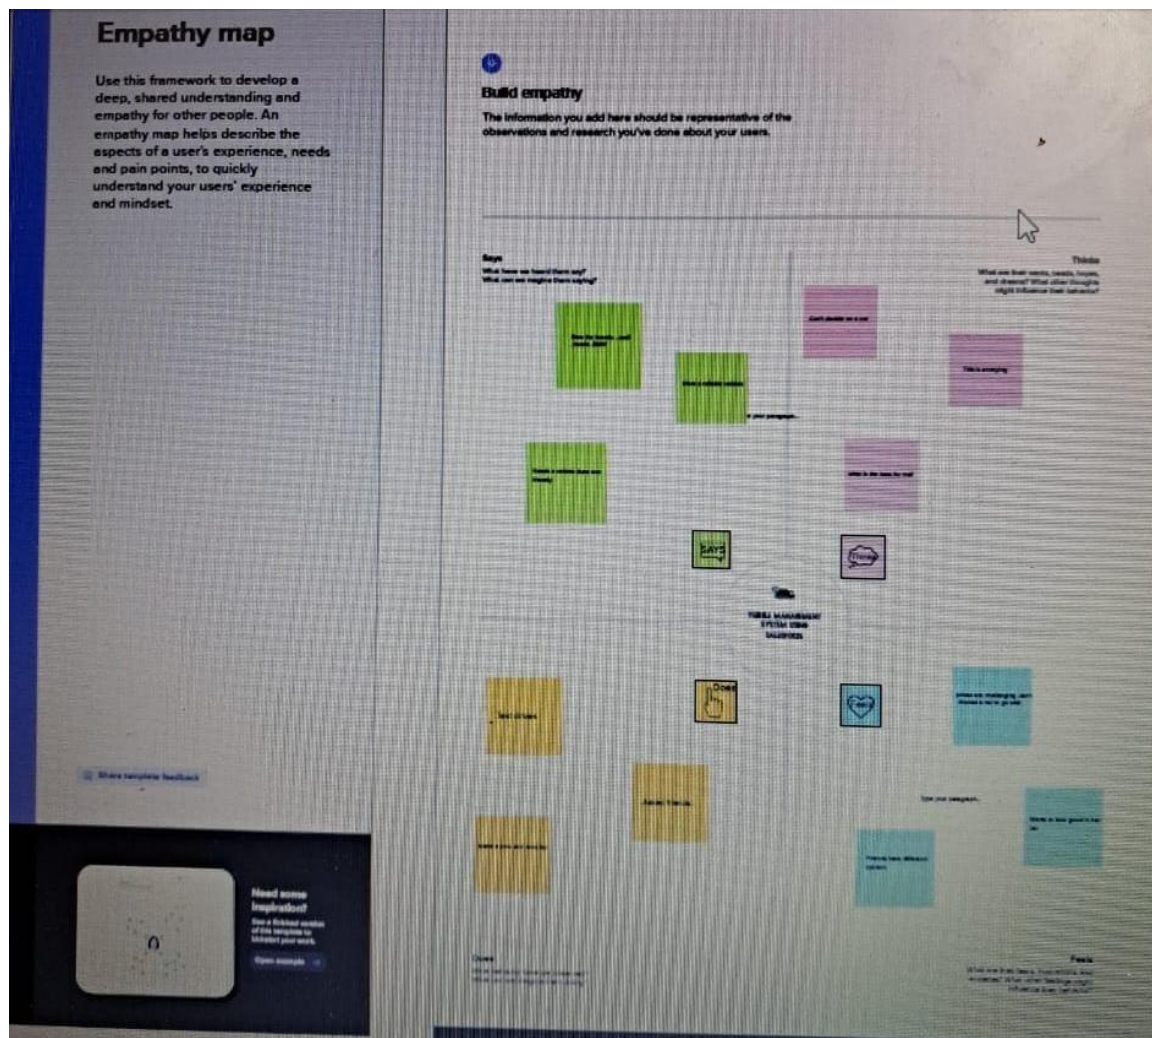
Empathy map

Use this framework to develop a deep, shared understanding and empathy for other people. An empathy map helps describe the aspects of a user's experience, needs and pain points, to quickly understand your users' experience and mindset.

Build empathy

The information you add here should be representative of the observations and research you've done about your users.

Says
What have we heard them say? What can we imagine them saying?

Thinks
What are their wants, needs, hopes, and dreams? What other thoughts might influence their behavior?

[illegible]

SAYS

Thinks

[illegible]

Does

Feels

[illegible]

Share template feedback

Need some inspiration?
See a finished version of this template to kickstart your work.

Open example

Does
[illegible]

Feels
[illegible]